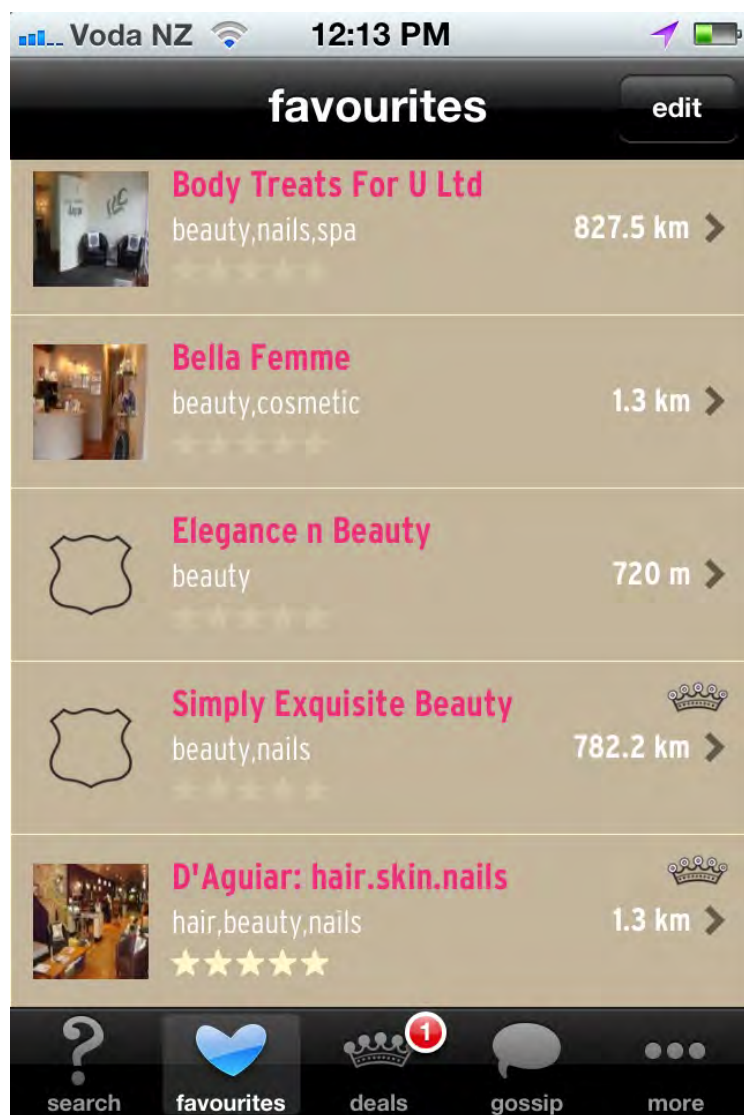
Voda NZ 12:13 PM

favourites

edit

Body Treats For U Ltd
beauty,nails,spa
827.5 km

Bella Femme
beauty,cosmetic
1.3 km

Elegance n Beauty
beauty
720 m

Simply Exquisite Beauty
beauty,nails
782.2 km

D'Aguiar: hair.skin.nails
hair,beauty,nails
1.3 km

search
favourites
1
deals
gossip
more